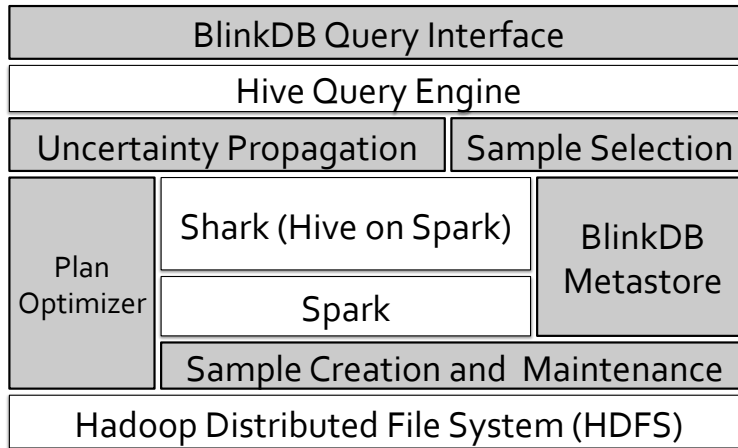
BlinkDB Query Interface

Hive Query Engine

Uncertainty Propagation

Sample Selection

Plan Optimizer

Shark (Hive on Spark)

Spark

BlinkDB Metastore

Sample Creation and Maintenance

Hadoop Distributed File System (HDFS)